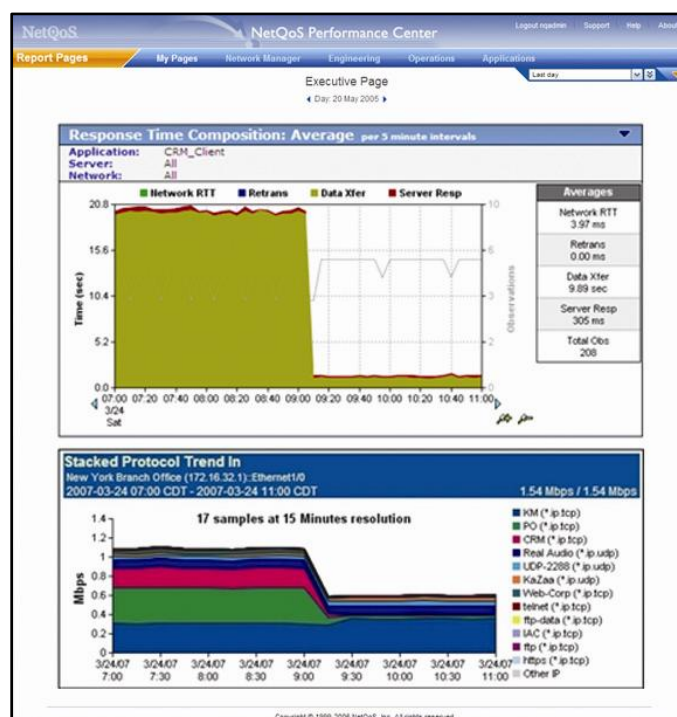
NetQoS | NetQoS Performance Center | Logout nqadmin | Support | Help | About

Report Pages | My Pages | Network Manager | Engineering | Operations | Applications

Last day

Executive Page

◂ Day: 20 May 2005 ▸

Response Time Composition: Average per 5 minute intervals

Application: CRM_Client
Server: All
Network: All

■ Network RTT ■ Retrans ■ Data Xfer ■ Server Resp

20.8
15.6
10.4
5.2
0.0

Time (sec)

10
8
6
4
2
0

Observations

07:00 07:20 07:40 08:00 08:20 08:40 09:00 09:20 09:40 10:00 10:20 10:40 11:00
3/24
Sat

| Averages |
|---|
| Network RTT 3.97 ms |
| Retrans 0.00 ms |
| Data Xfer 9.89 sec |
| Server Resp 305 ms |
| Total Obs 208 |

Stacked Protocol Trend In
New York Branch Office (172.16.32.1)::Ethernet1/0
2007-03-24 07:00 CDT - 2007-03-24 11:00 CDT
1.54 Mbps / 1.54 Mbps

17 samples at 15 Minutes resolution

1.4
1.2
1
0.8
0.6
0.4
0.2
0

Mbps

3/24/07 7:00 | 3/24/07 7:30 | 3/24/07 8:00 | 3/24/07 8:30 | 3/24/07 9:00 | 3/24/07 9:30 | 3/24/07 10:00 | 3/24/07 10:30 | 3/24/07 11:00

KM (*.ip.tcp)
PO (*.ip.tcp)
CRM (*.ip.tcp)
Real Audio (*.ip.udp)
UDP-2288 (*.ip.udp)
KaZaa (*.ip.udp)
Web-Corp (*.ip.tcp)
telnet (*.ip.tcp)
ftp-data (*.ip.tcp)
IAC (*.ip.tcp)
ftp (*.ip.tcp)
https (*.ip.tcp)
Other IP

Copyright © 1999-2006 NetQoS, Inc. All rights reserved.